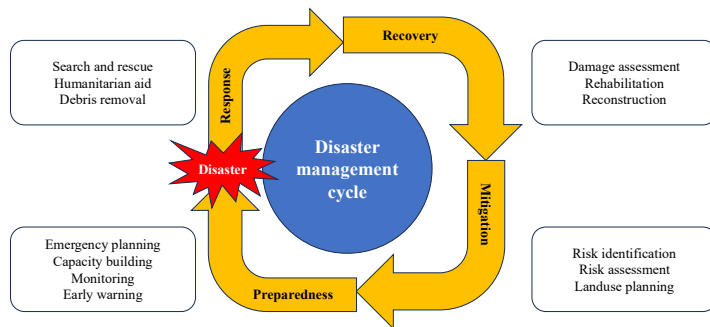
Search and rescue
Humanitarian aid
Debris removal

Response

Recovery

Damage assessment
Rehabilitation
Reconstruction

Disaster

Disaster management cycle

Mitigation

Emergency planning
Capacity building
Monitoring
Early warning

Preparedness

Risk identification
Risk assessment
Landuse planning